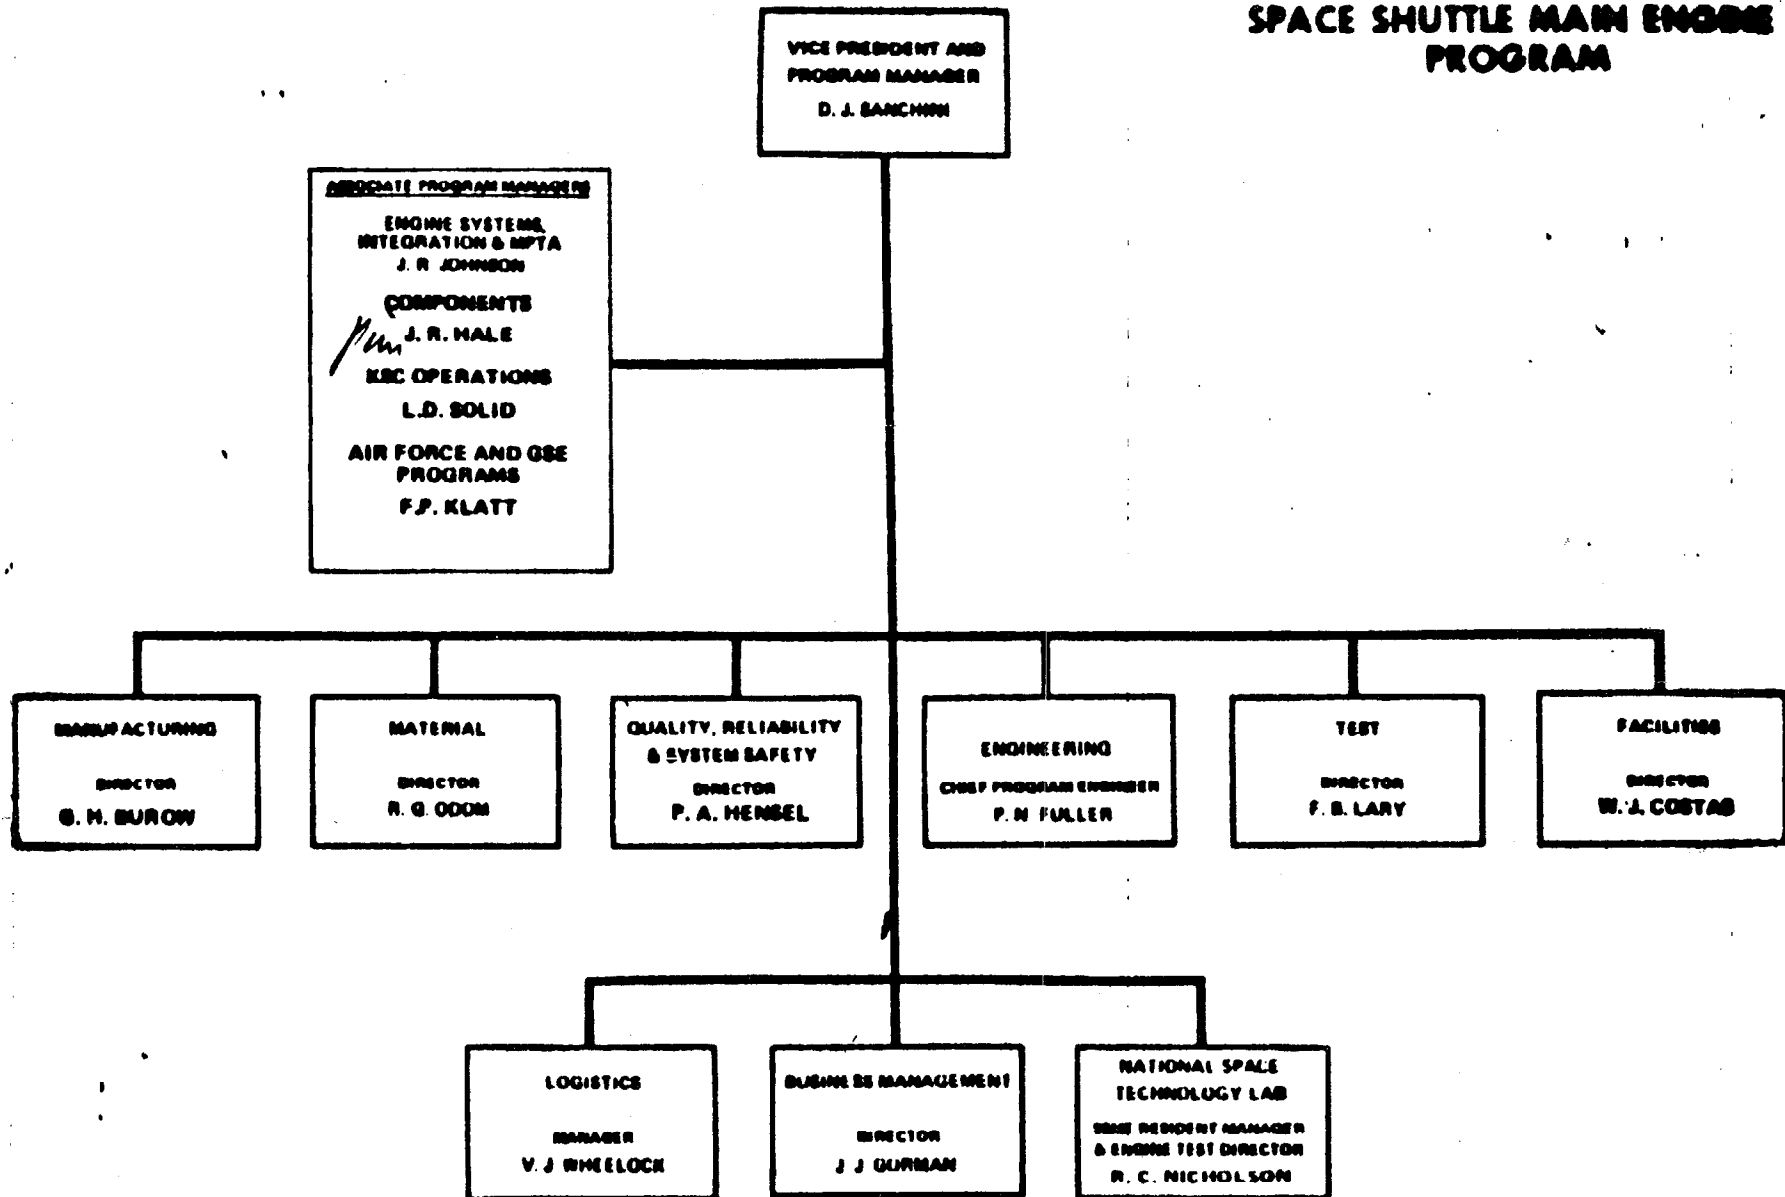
SPACE SHUTTLE MAIN ENGINE PROGRAM

VICE PRESIDENT AND PROGRAM MANAGER
D. J. SANCHINI

ASSOCIATE PROGRAM MANAGERS

ENGINE SYSTEMS, INTEGRATION & MPTA
J. R JOHNSON

COMPONENTS
J. R. HALE

KSC OPERATIONS
L.D. SOLID

AIR FORCE AND GSE PROGRAMS
F.P. KLATT

MANUFACTURING
DIRECTOR
G. H. BUROW

MATERIAL
DIRECTOR
R. G. ODOM

QUALITY, RELIABILITY & SYSTEM SAFETY
DIRECTOR
P. A. HENSEL

ENGINEERING
CHIEF PROGRAM ENGINEER
P. N FULLER

TEST
DIRECTOR
F. B. LARY

FACILITIES
DIRECTOR
W. J. COSTAS

LOGISTICS
MANAGER
V. J WHEELOCK

BUSINESS MANAGEMENT
DIRECTOR
J J GURMAN

NATIONAL SPACE TECHNOLOGY LAB
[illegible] RESIDENT MANAGER & ENGINE TEST DIRECTOR
R. C. NICHOLSON